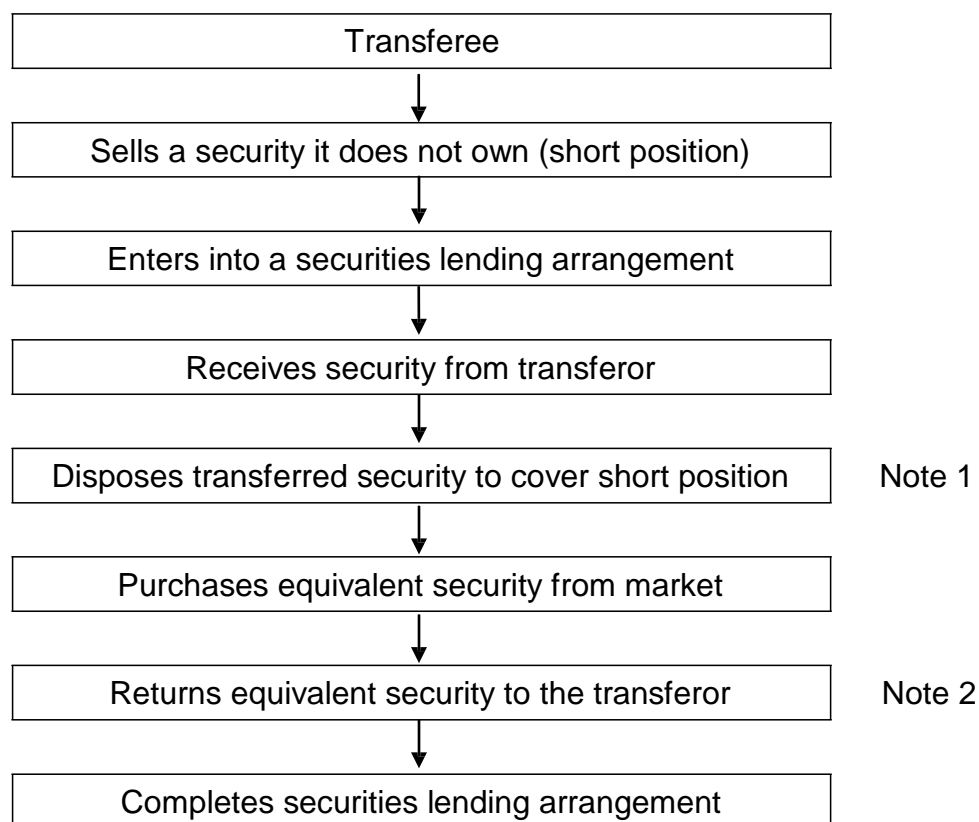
Transferee

Sells a security it does not own (short position)

Enters into a securities lending arrangement

Receives security from transferor

Disposes transferred security to cover short position

Note 1

Purchases equivalent security from market

Returns equivalent security to the transferor

Note 2

Completes securities lending arrangement